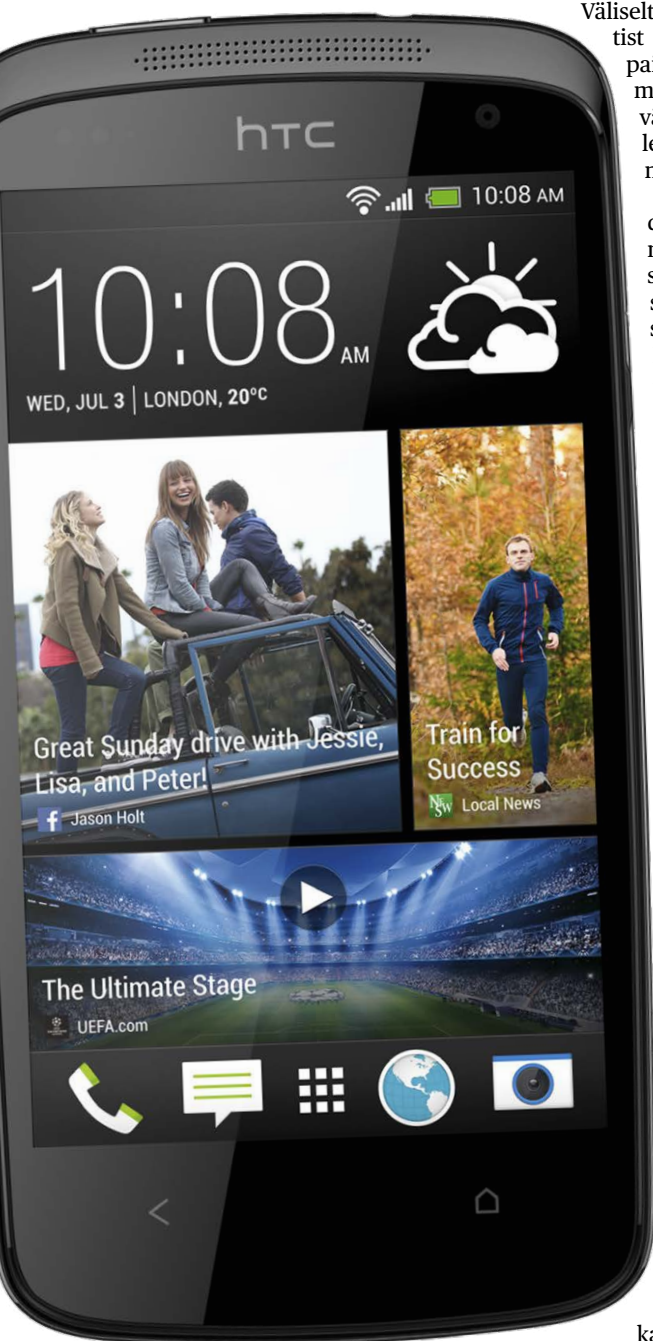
Väliselt
tist
pa
m
v
le
n

c
n
s
s
s

htc

10:08 AM

10:08 AM

WED, JUL 3 | LONDON, 20°C

Great Sunday drive with Jessie, Lisa, and Peter!

Jason Holt

Train for Success

NSW Local News

The Ultimate Stage

UEFA.com

ka